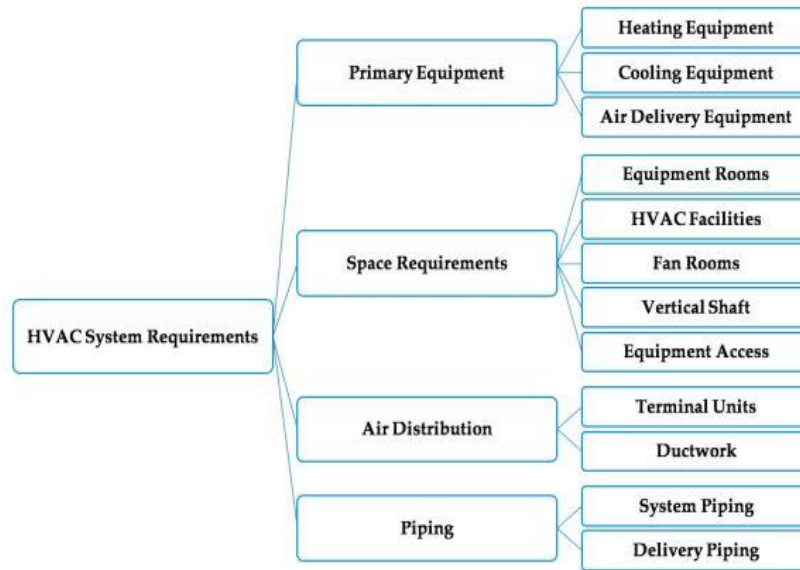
HVAC System Requirements

Primary Equipment

Heating Equipment

Cooling Equipment

Air Delivery Equipment

Space Requirements

Equipment Rooms

HVAC Facilities

Fan Rooms

Vertical Shaft

Equipment Access

Air Distribution

Terminal Units

Ductwork

Piping

System Piping

Delivery Piping